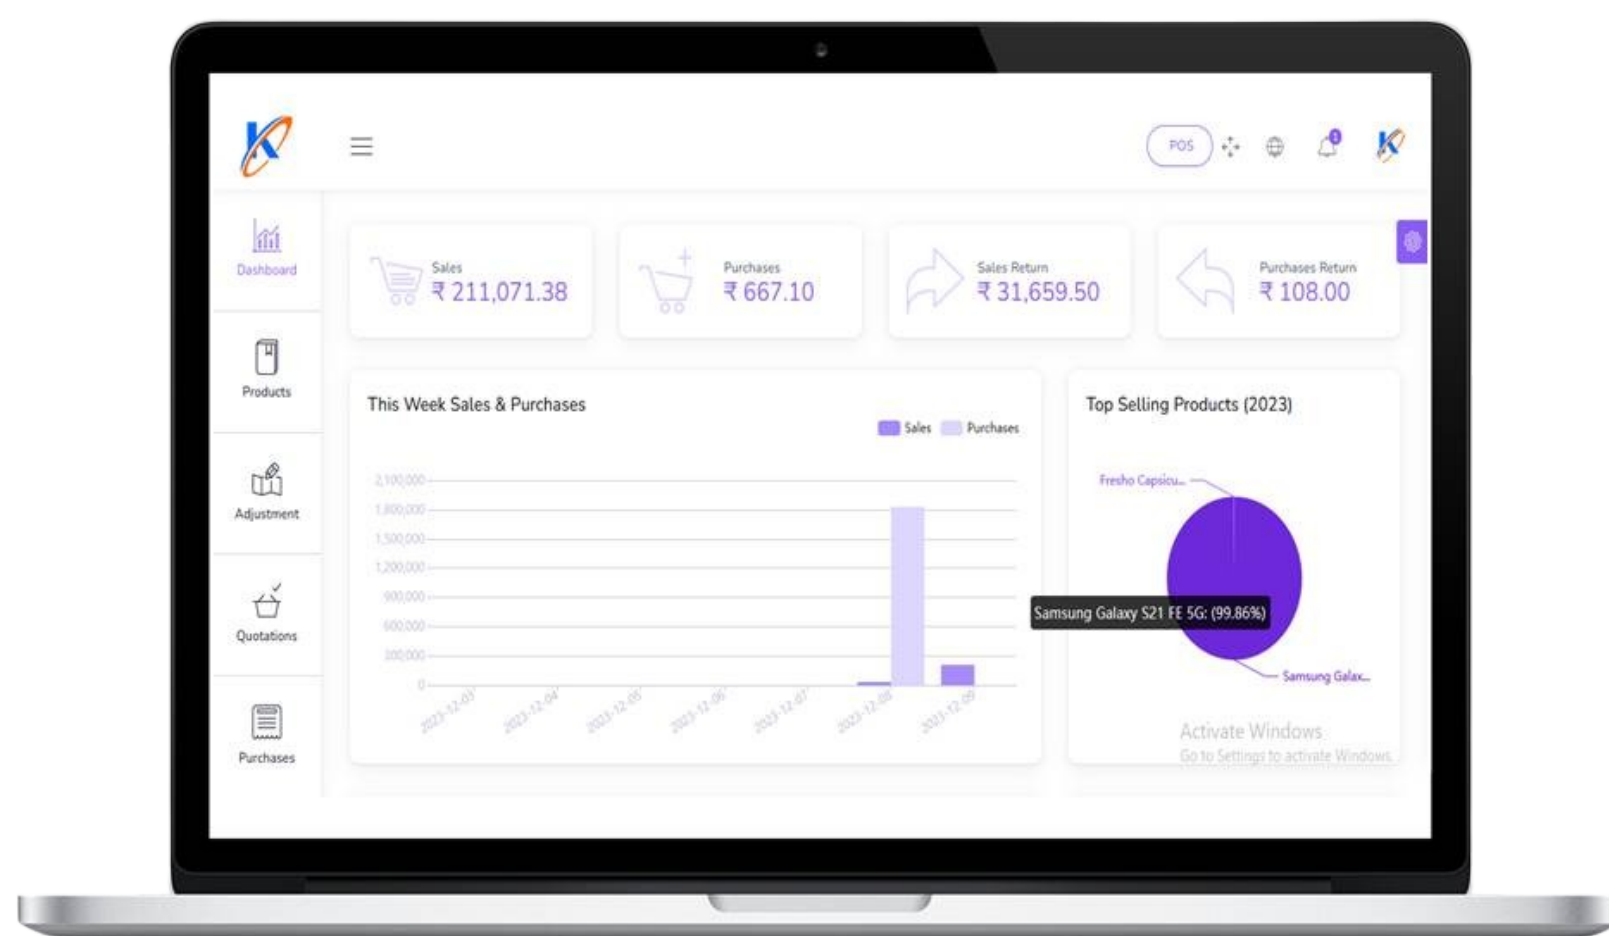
POS

Dashboard

Products

Adjustment

Quotations

Purchases

Sales
₹ 211,071.38

Purchases
₹ 667.10

Sales Return
₹ 31,659.50

Purchases Return
₹ 108.00

This Week Sales & Purchases

Sales Purchases

2,100,000
1,800,000
1,500,000
1,200,000
900,000
600,000
300,000
0

2023-12-03
2023-12-04
2023-12-05
2023-12-06
2023-12-07
2023-12-08
2023-12-09

Top Selling Products (2023)

Fresho Capsicu...

Samsung Galaxy S21 FE 5G: (99.86%)

Samsung Galax...

Activate Windows
Go to Settings to activate Windows.